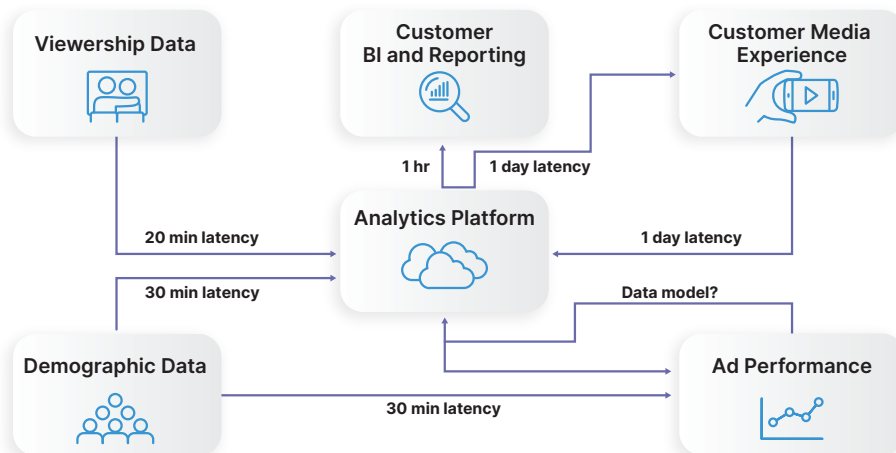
Viewership Data

Customer BI and Reporting

Customer Media Experience

1 hr

1 day latency

Analytics Platform

20 min latency

1 day latency

30 min latency

Data model?

Demographic Data

Ad Performance

30 min latency